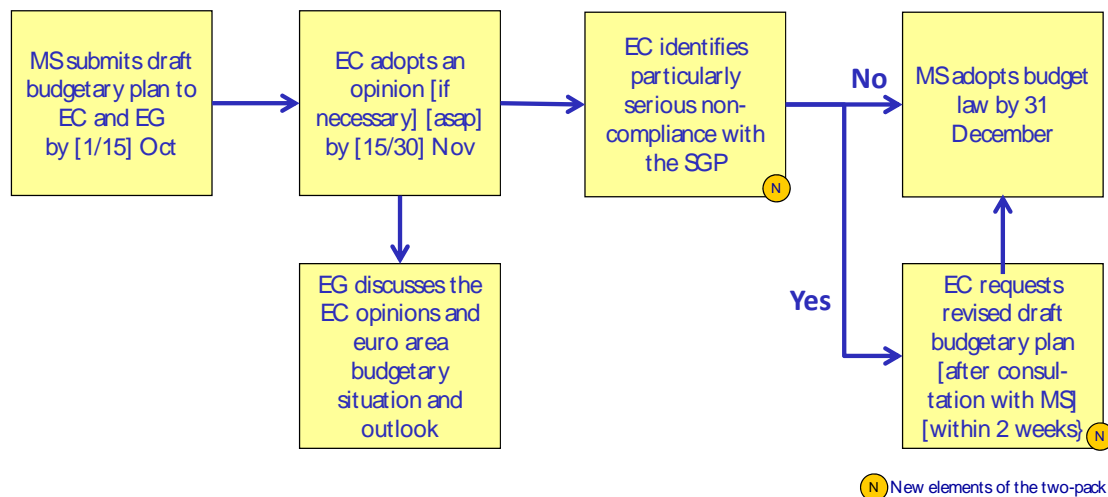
MS submits draft budgetary plan to EC and EG by [1/15] Oct

EC adopts an opinion [if necessary] [asap] by [15/30] Nov

EC identifies particularly serious non-compliance with the SGP

N

No

MS adopts budget law by 31 December

EG discusses the EC opinions and euro area budgetary situation and outlook

Yes

EC requests revised draft budgetary plan [after consultation with MS] [within 2 weeks]

N

N New elements of the two-pack